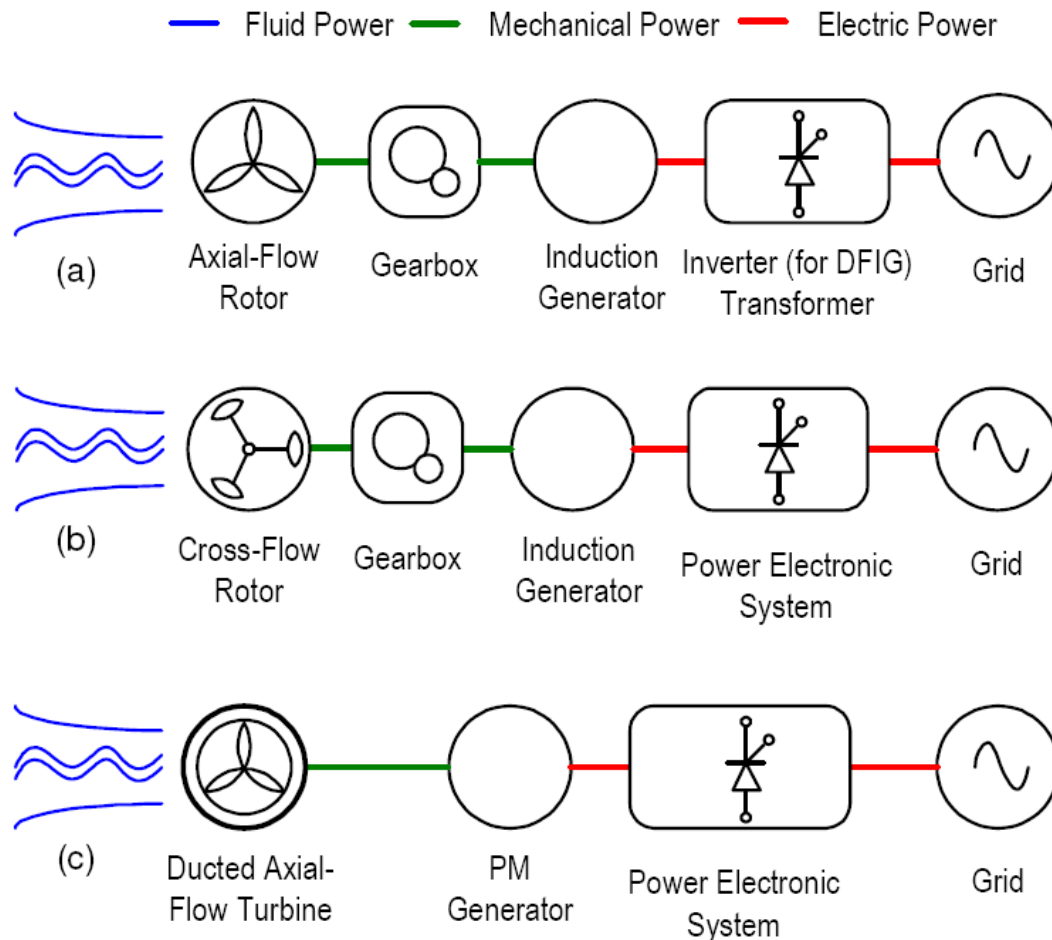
Fluid Power Mechanical Power Electric Power

(a)
Axial-Flow Rotor
Gearbox
Induction Generator
Inverter (for DFIG) Transformer
Grid

(b)
Cross-Flow Rotor
Gearbox
Induction Generator
Power Electronic System
Grid

(c)
Ducted Axial-Flow Turbine
PM Generator
Power Electronic System
Grid